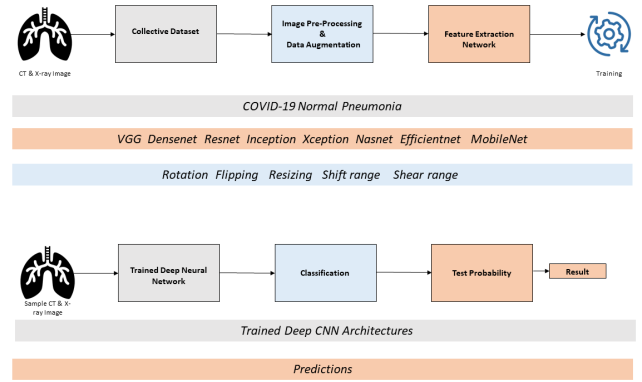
CT & X-ray Image

Collective Dataset

Image Pre-Processing & Data Augmentation

Feature Extraction Network

Training

COVID-19 Normal Pneumonia

VGG Densenet Resnet Inception Xception Nasnet Efficientnet MobileNet

Rotation Flipping Resizing Shift range Shear range

Sample CT & X-ray image

Trained Deep Neural Network

Classification

Test Probability

Result

Trained Deep CNN Architectures

Predictions